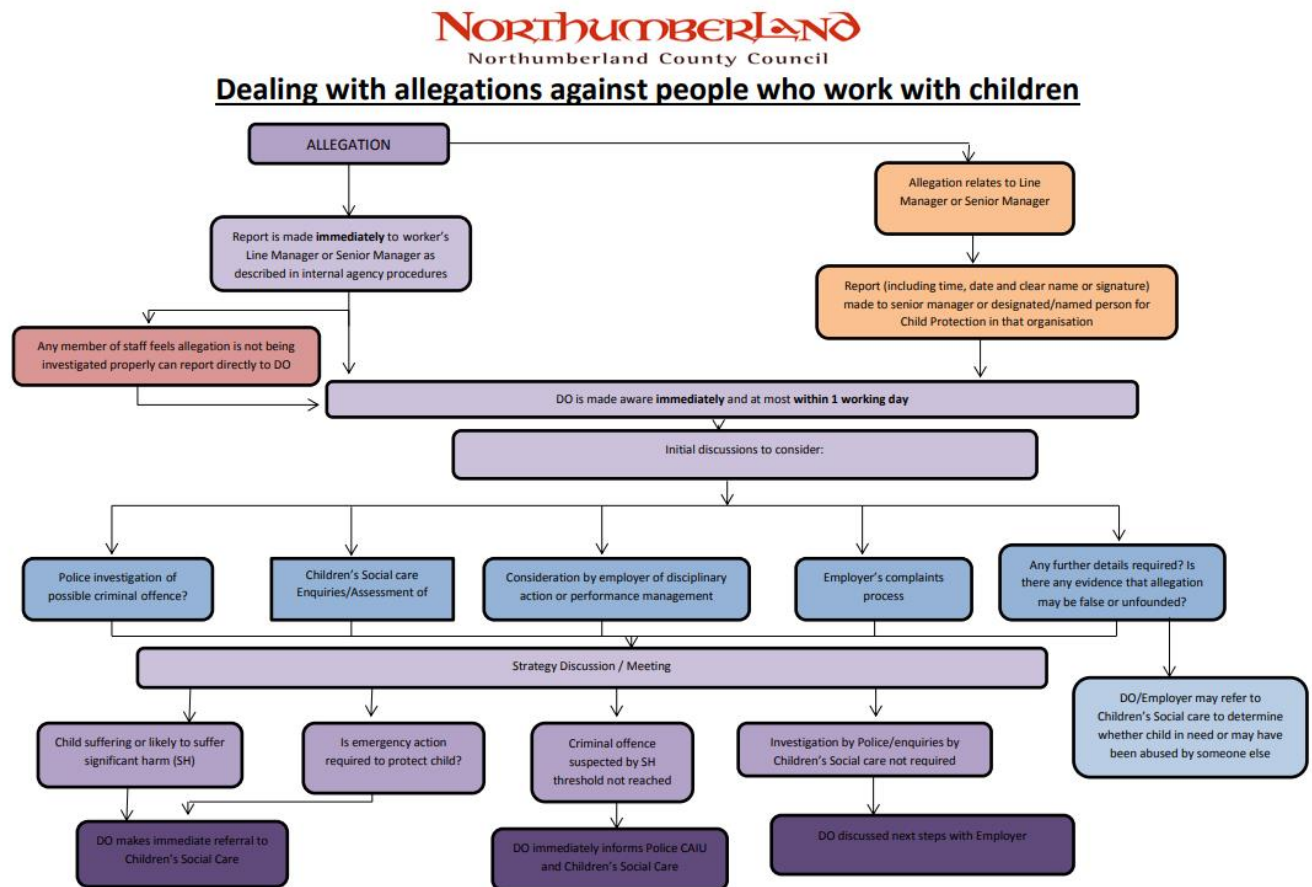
NORTHUMBERLAND
Northumberland County Council

Dealing with allegations against people who work with children

ALLEGATION

Allegation relates to Line Manager or Senior Manager

Report is made **immediately** to worker's Line Manager or Senior Manager as described in internal agency procedures

Report (including time, date and clear name or signature) made to senior manager or designated/named person for Child Protection in that organisation

Any member of staff feels allegation is not being investigated properly can report directly to DO

DO is made aware **immediately** and at most **within 1 working day**

Initial discussions to consider:

Police investigation of possible criminal offence?

Children's Social care Enquiries/Assessment of

Consideration by employer of disciplinary action or performance management

Employer's complaints process

Any further details required? Is there any evidence that allegation may be false or unfounded?

Strategy Discussion / Meeting

DO/Employer may refer to Children's Social care to determine whether child in need or may have been abused by someone else

Child suffering or likely to suffer significant harm (SH)

Is emergency action required to protect child?

Criminal offence suspected by SH threshold not reached

Investigation by Police/enquiries by Children's Social care not required

DO makes immediate referral to Children's Social Care

DO immediately informs Police CAIU and Children's Social Care

DO discussed next steps with Employer